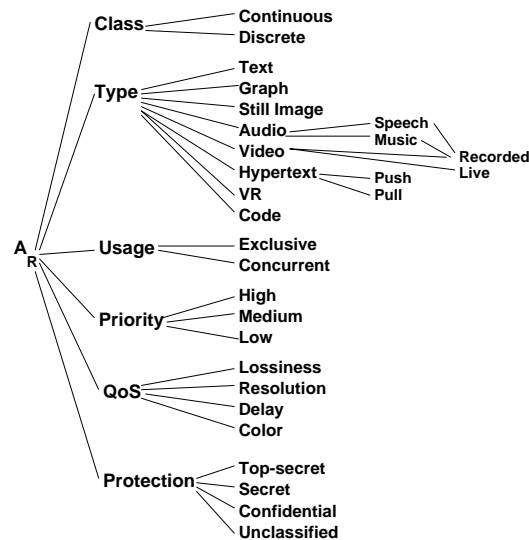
Class
Continuous
Discrete

Type
Text
Graph
Still Image
Audio
Speech
Music
Video
Recorded
Live
Hypertext
Push
Pull
VR
Code

$A_R$

Usage
Exclusive
Concurrent

Priority
High
Medium
Low

QoS
Lossiness
Resolution
Delay
Color

Protection
Top-secret
Secret
Confidential
Unclassified